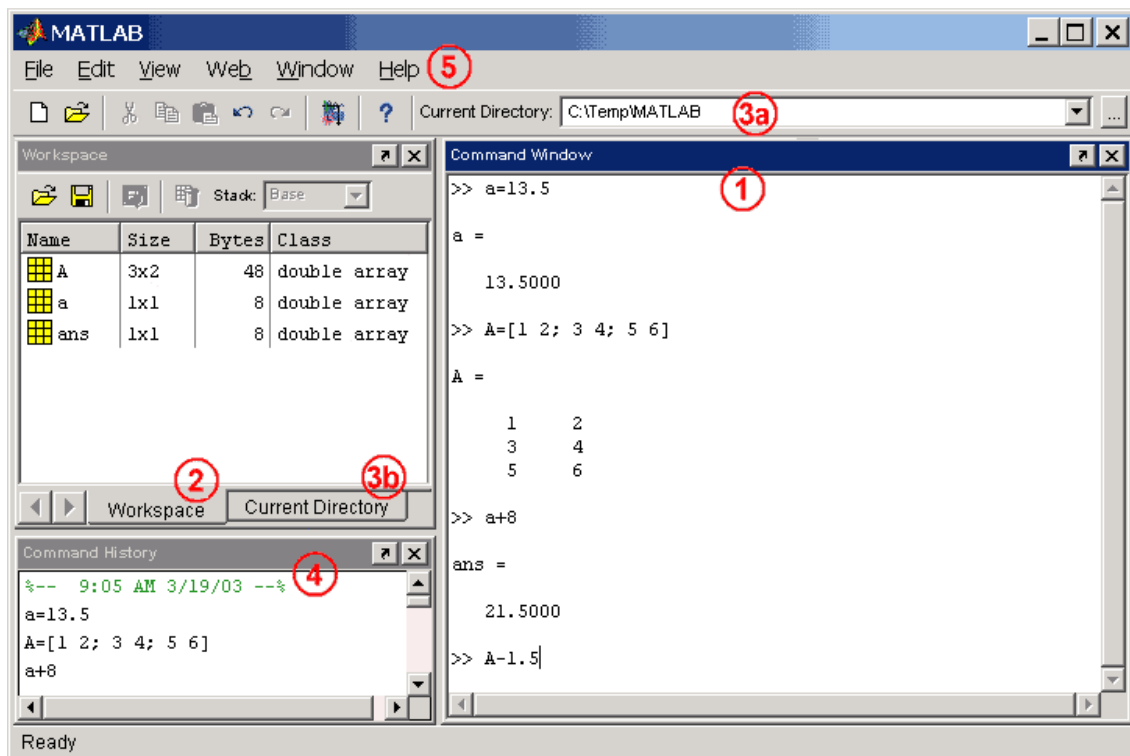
MATLAB

File Edit View Web Window Help 5

Current Directory: C:\Temp\MATLAB 3a

Workspace

Stack: Base

| Name | Size | Bytes | Class |
|---|---|---|---|
| A | 3x2 | 48 | double array |
| a | 1x1 | 8 | double array |
| ans | 1x1 | 8 | double array |

2 3b

Workspace Current Directory

Command History 4

%-- 9:05 AM 3/19/03 --%
a=13.5
A=[1 2; 3 4; 5 6]
a+8

Command Window 1

>> a=13.5

a =

13.5000

>> A=[1 2; 3 4; 5 6]

A =

1 2
3 4
5 6

>> a+8

ans =

21.5000

>> A-1.5

Ready